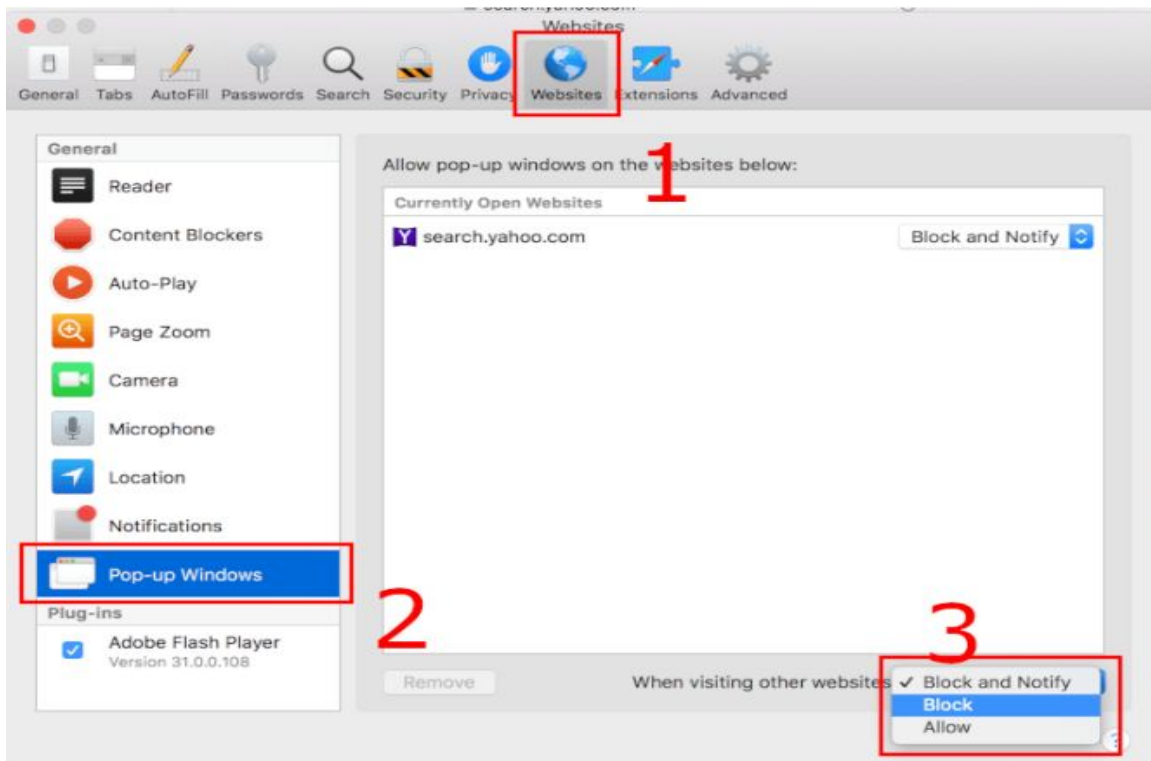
search.yahoo.com
Websites

General Tabs AutoFill Passwords Search Security Privacy Websites Extensions Advanced

General
Reader
Content Blockers
Auto-Play
Page Zoom
Camera
Microphone
Location
Notifications
Pop-up Windows
Plug-ins
Adobe Flash Player
Version 31.0.0.108

Allow pop-up windows on the websites below:
1
Currently Open Websites
search.yahoo.com
Block and Notify

2
3
Remove
When visiting other websites
✓ Block and Notify
Block
Allow